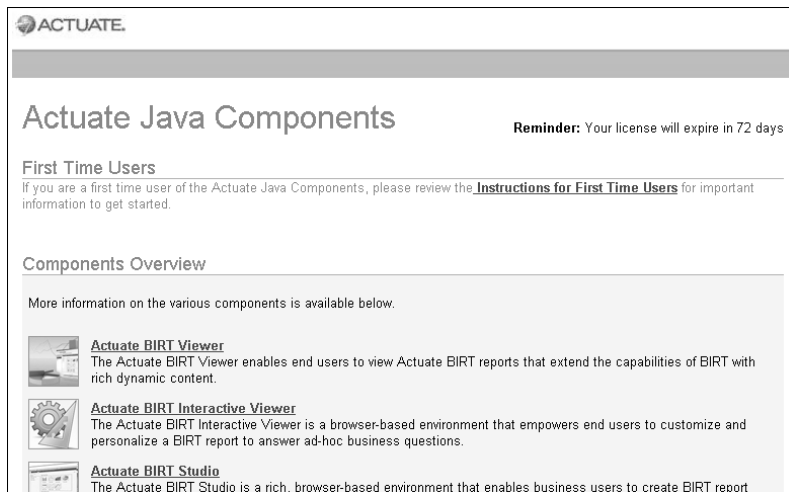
ACTUATE.

Actuate Java Components

Reminder: Your license will expire in 72 days

First Time Users

If you are a first time user of the Actuate Java Components, please review the Instructions for First Time Users for important information to get started.

Components Overview

More information on the various components is available below.

Actuate BIRT Viewer
The Actuate BIRT Viewer enables end users to view Actuate BIRT reports that extend the capabilities of BIRT with rich dynamic content.

Actuate BIRT Interactive Viewer
The Actuate BIRT Interactive Viewer is a browser-based environment that empowers end users to customize and personalize a BIRT report to answer ad-hoc business questions.

Actuate BIRT Studio
The Actuate BIRT Studio is a rich, browser-based environment that enables business users to create BIRT report